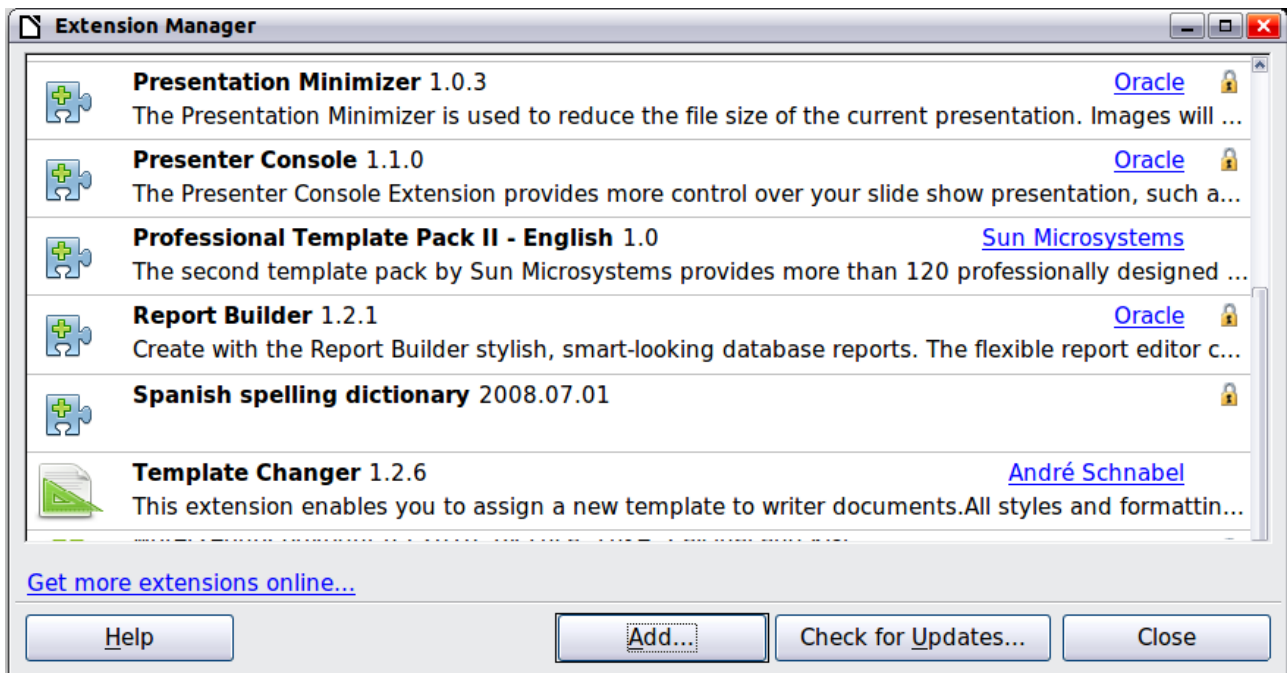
Extension Manager

Presentation Minimizer 1.0.3
Oracle
The Presentation Minimizer is used to reduce the file size of the current presentation. Images will ...

Presenter Console 1.1.0
Oracle
The Presenter Console Extension provides more control over your slide show presentation, such a...

Professional Template Pack II - English 1.0
Sun Microsystems
The second template pack by Sun Microsystems provides more than 120 professionally designed ...

Report Builder 1.2.1
Oracle
Create with the Report Builder stylish, smart-looking database reports. The flexible report editor c...

Spanish spelling dictionary 2008.07.01

Template Changer 1.2.6
André Schnabel
This extension enables you to assign a new template to writer documents.All styles and formattin...

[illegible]

Get more extensions online...

Help
Add...
Check for Updates...
Close